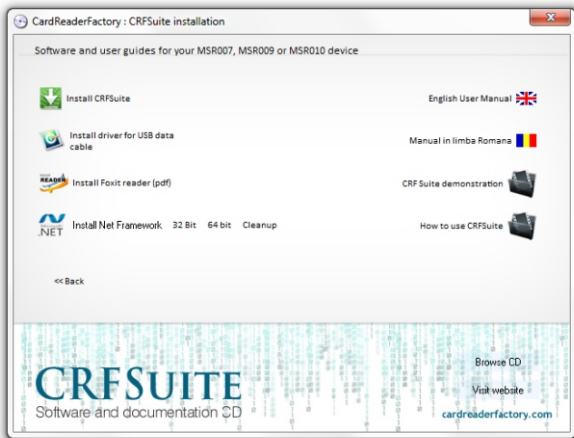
CardReaderFactory : CRFSuite installation

Software and user guides for your MSR007, MSR009 or MSR010 device

Install CRFSuite

English User Manual

Install driver for USB data cable

Manual in limba Romana

READER

Install Foxit reader (pdf)

CRF Suite demonstration

.NET

Install Net Framework 32 Bit 64 bit Cleanup

How to use CRFSuite

<< Back

CRFSUITE

Software and documentation CD

Browse CD

Visit website

cardreaderfactory.com